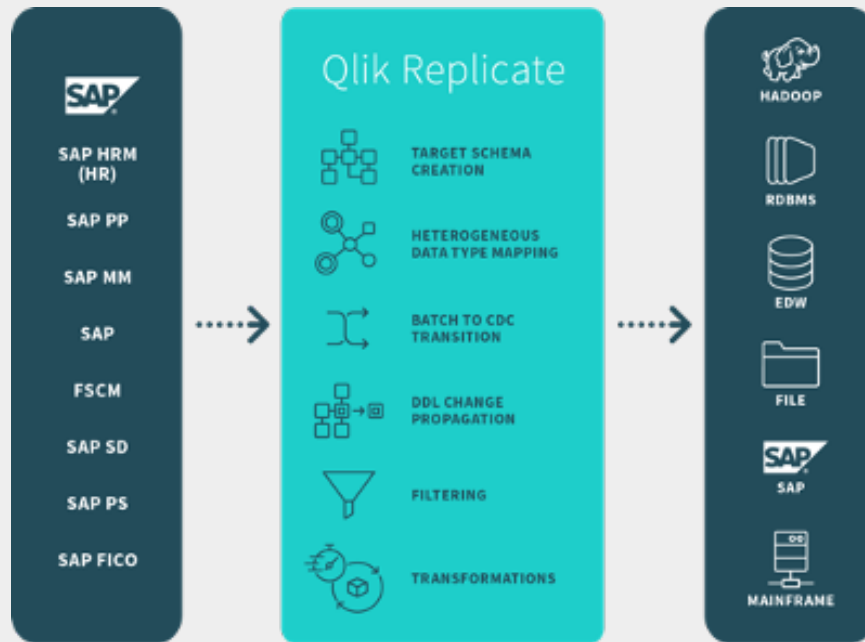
SAP

SAP HRM (HR)

SAP PP

SAP MM

SAP

FSCM

SAP SD

SAP PS

SAP FICO

Qlik Replicate

TARGET SCHEMA CREATION

HETEROGENEOUS DATA TYPE MAPPING

BATCH TO CDC TRANSITION

DDL CHANGE PROPAGATION

FILTERING

TRANSFORMATIONS

HADOOP

RDBMS

EDW

FILE

SAP

SAP

MAINFRAME